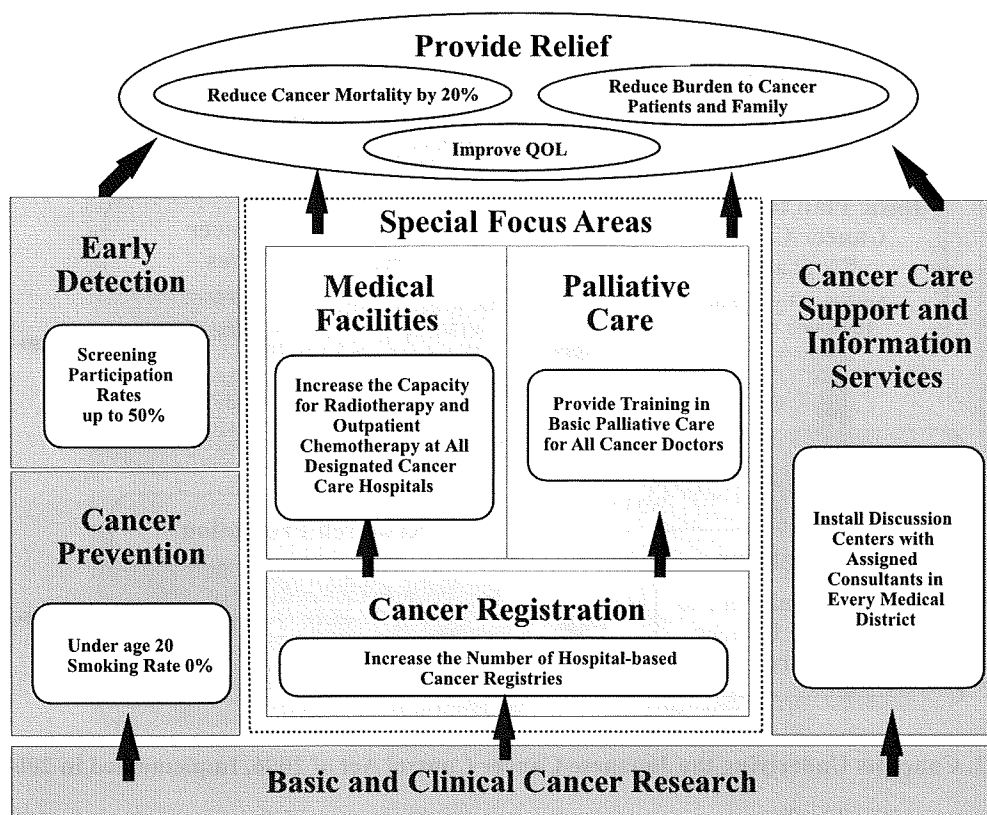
Provide Relief

Reduce Cancer Mortality by 20%

Reduce Burden to Cancer Patients and Family

Improve QOL

Early Detection

Screening Participation Rates up to 50%

Cancer Prevention

Under age 20 Smoking Rate 0%

Special Focus Areas

Medical Facilities

Increase the Capacity for Radiotherapy and Outpatient Chemotherapy at All Designated Cancer Care Hospitals

Palliative Care

Provide Training in Basic Palliative Care for All Cancer Doctors

Cancer Registration

Increase the Number of Hospital-based Cancer Registries

Cancer Care Support and Information Services

Install Discussion Centers with Assigned Consultants in Every Medical District

Basic and Clinical Cancer Research